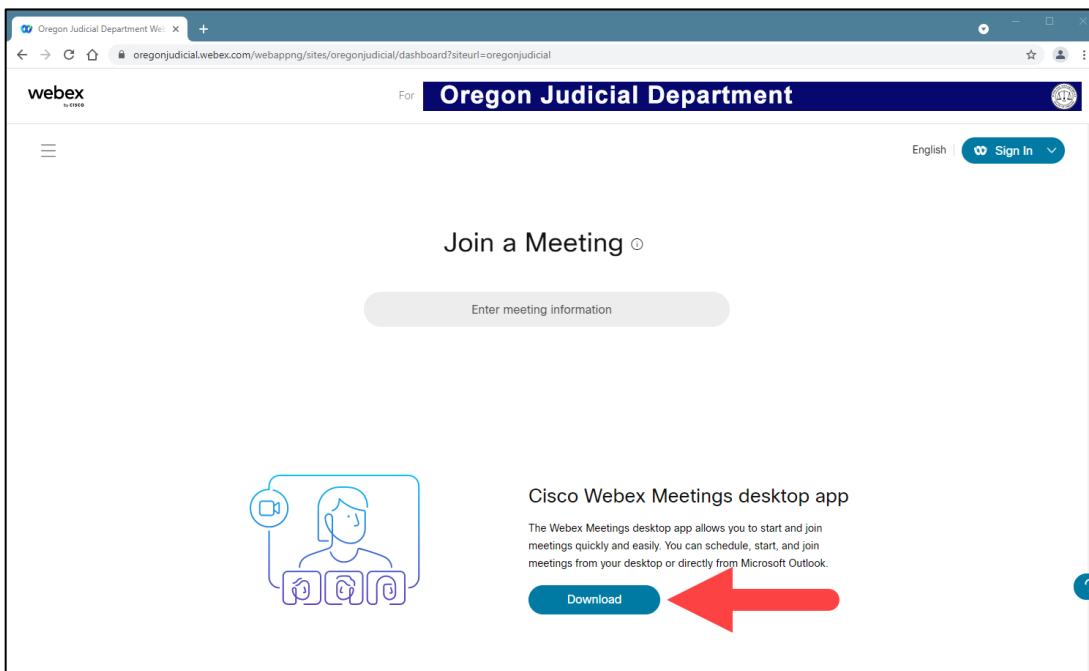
Oregon Judicial Department We ×

oregonjudicial.webex.com/webappng/sites/oregonjudicial/dashboard?siteurl=oregonjudicial

webex by cisco

For Oregon Judicial Department

English Sign In

Join a Meeting

Enter meeting information

Cisco Webex Meetings desktop app

The Webex Meetings desktop app allows you to start and join meetings quickly and easily. You can schedule, start, and join meetings from your desktop or directly from Microsoft Outlook.

Download